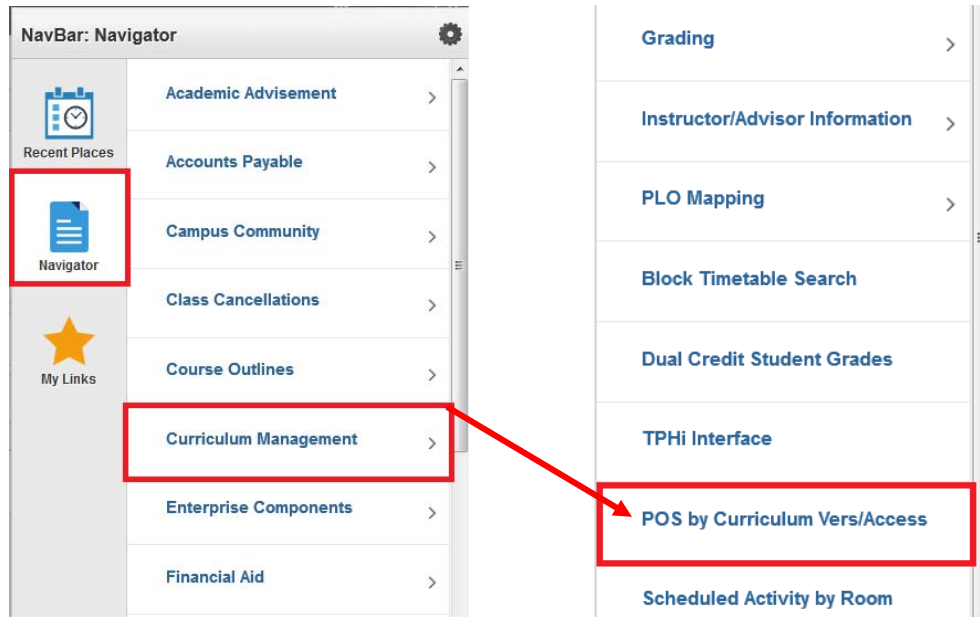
NavBar: Navigator

Recent Places

Navigator

My Links

Academic Advisement

Accounts Payable

Campus Community

Class Cancellations

Course Outlines

Curriculum Management

Enterprise Components

Financial Aid

Grading

Instructor/Advisor Information

PLO Mapping

Block Timetable Search

Dual Credit Student Grades

TPHi Interface

POS by Curriculum Vers/Access

Scheduled Activity by Room